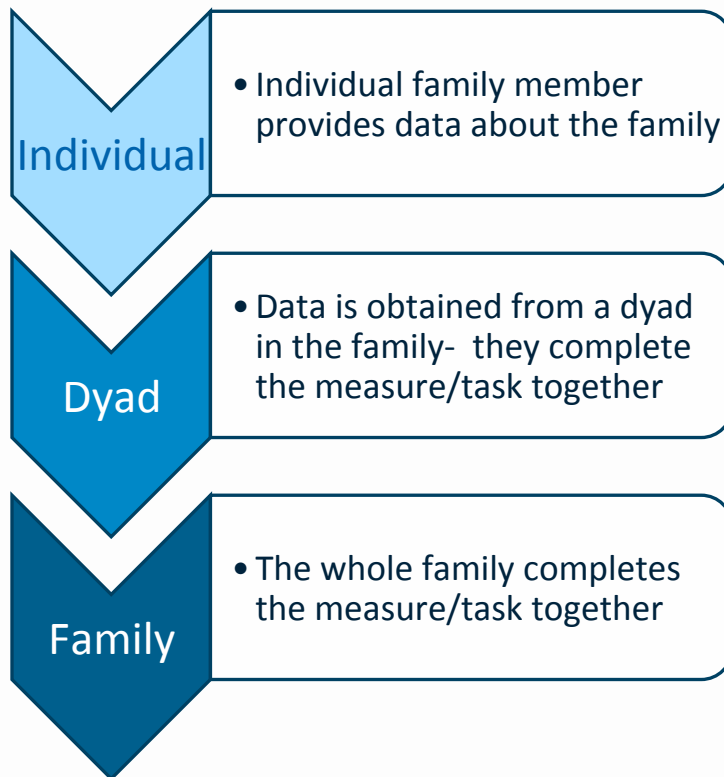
Individual

• Individual family member provides data about the family

Dyad

• Data is obtained from a dyad in the family- they complete the measure/task together

Family

• The whole family completes the measure/task together